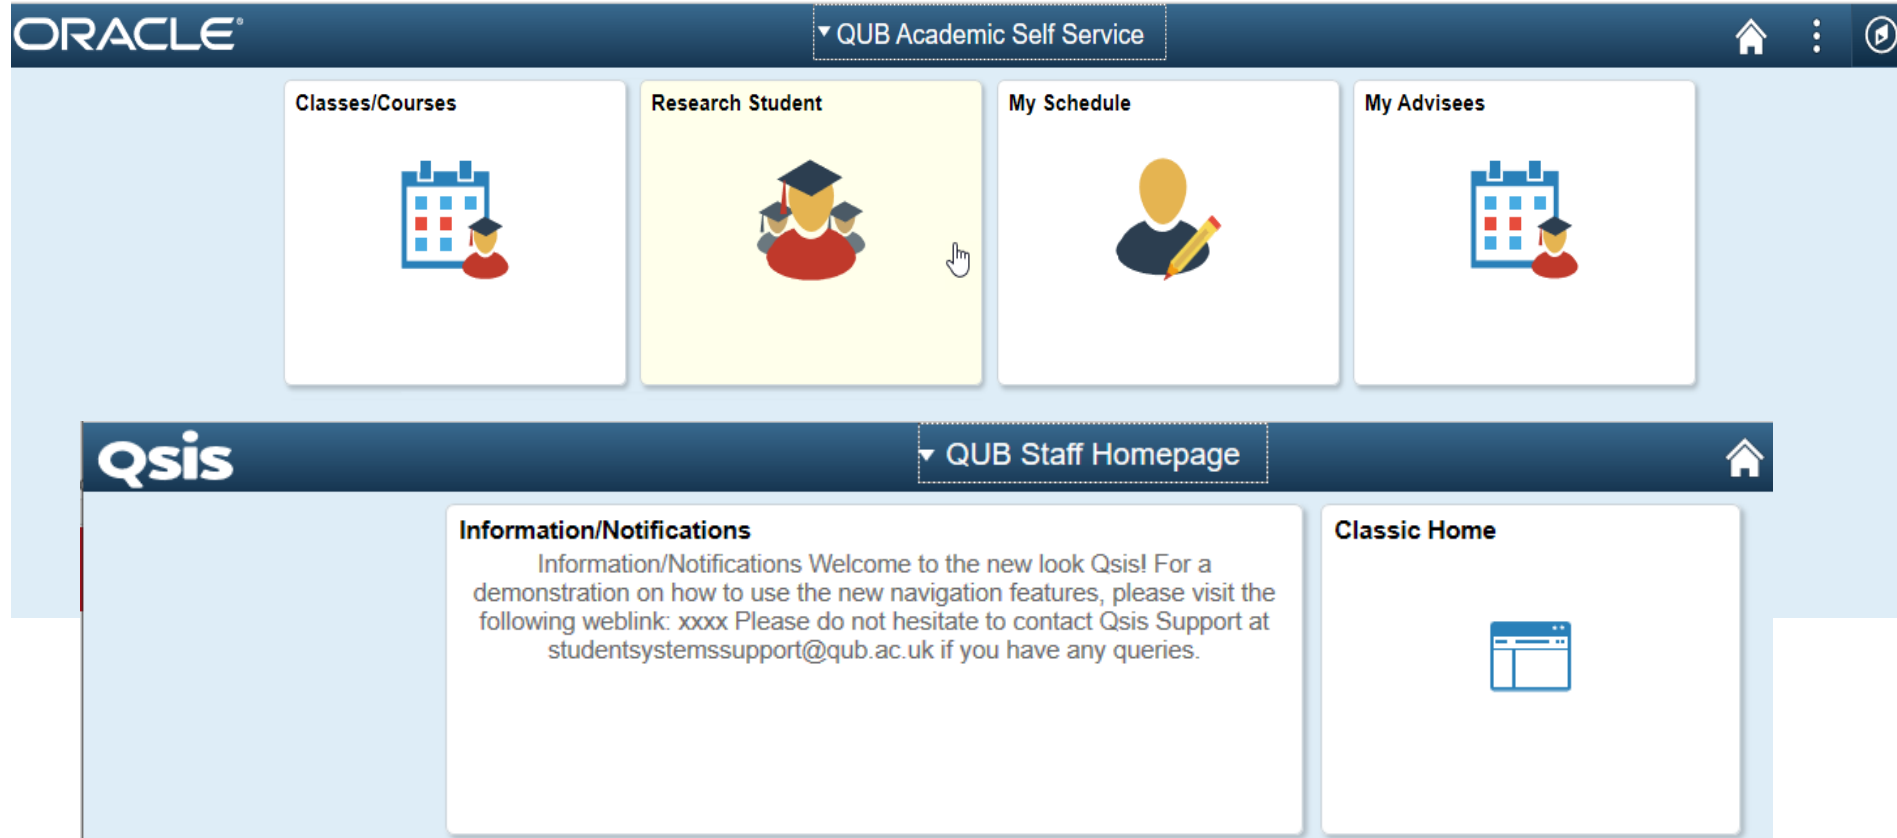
ORACLE

QUB Academic Self Service

Classes/Courses

Research Student

My Schedule

My Advisees

Qsis

QUB Staff Homepage

Information/Notifications

Information/Notifications Welcome to the new look Qsis! For a demonstration on how to use the new navigation features, please visit the following weblink: xxxx Please do not hesitate to contact Qsis Support at studentsystemssupport@qub.ac.uk if you have any queries.

Classic Home